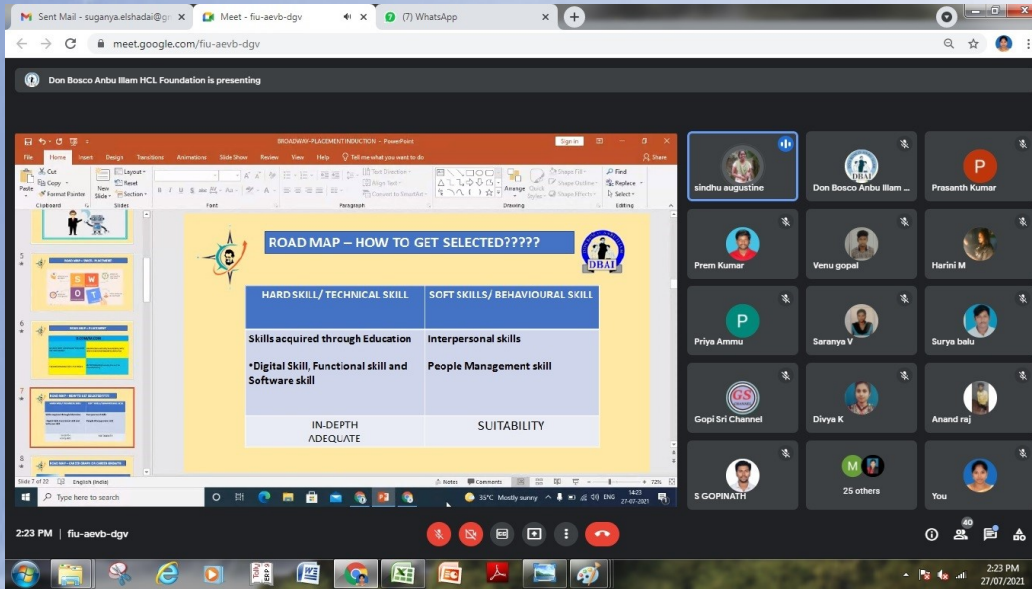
Sent Mail - suganya.elshadai@g
Meet - fiu-aevb-dgv
(7) WhatsApp

meet.google.com/fiu-aevb-dgv

Don Bosco Anbu Illam HCL Foundation is presenting

BROADWAY-PLACEMENT INDUCTION - PowerPoint
Sign in
File Home Insert Design Transitions Animations Slide Show Review View Help Tell me what you want to do Share
Paste Cut Copy Format Painter Clipboard New Slide Layout Reset Section Slides Font Paragraph Drawing Arrange Quick Styles Shape Fill Shape Outline Shape Effects Find Replace Select Editing

ROAD MAP – HOW TO GET SELECTED?????

DBAI

| HARD SKILL/ TECHNICAL SKILL | SOFT SKILLS/ BEHAVIOURAL SKILL |
|---|---|
| Skills acquired through Education | Interpersonal skills |
| •Digital Skill, Functional skill and Software skill | People Management skill |
| IN-DEPTH ADEQUATE | SUITABILITY |

Slide 7 of 22 English (India) Notes Comments 72%
Type here to search
35°C Mostly sunny ENG 14:23 27-07-2021

sindhu augustine
Don Bosco Anbu Illam ...
Prasanth Kumar
Prem Kumar
Venu gopal
Harini M
Priya Ammu
Saranya V
Surya balu
Gopi Sri Channel
Divya K
Anand raj
S GOPINATH
25 others
You

2:23 PM | fiu-aevb-dgv
40

2:23 PM
27/07/2021